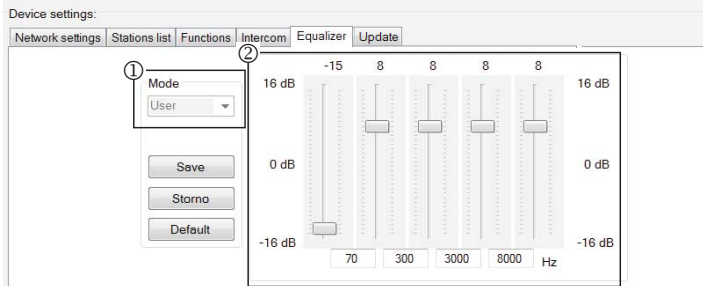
Device settings:

Network settings | Stations list | Functions | Intercom | Equalizer | Update

①
Mode
User

Save
Storno
Default

②
-15 8 8 8 8

16 dB
0 dB
-16 dB

16 dB
0 dB
-16 dB

70 300 3000 8000 Hz